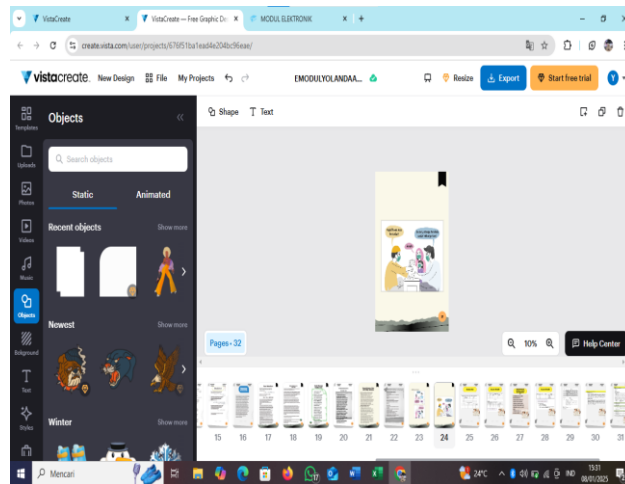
VistaCreate
VistaCreate — Free Graphic De
MODUL ELEKTRONIK
create.vista.com/user/projects/676f51ba1ead4e204bc96eae/
vistacreate. New Design File My Projects EMODULYOLANDAA... Resize Export Start free trial Y
Templates
Uploads
Photos
Videos
Music
Objects
Background
Text
Styles
Objects
Search objects
Static Animated
Recent objects Show more
Newest Show more
Winter Show more
Shape Text
Pages • 32
10%
Help Center
15 16 17 18 19 20 21 22 23 24 25 26 27 28 29 30 31
Mencari
24°C
IND
13:31
08/01/2025